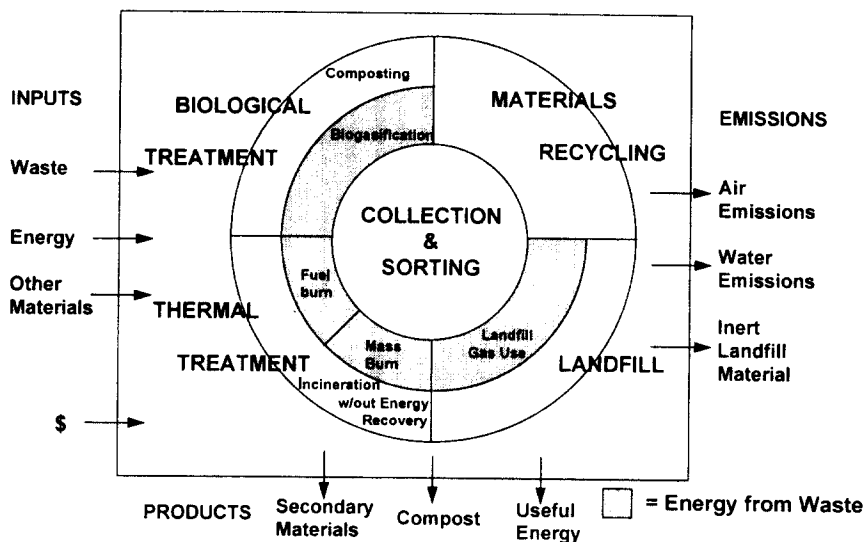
INPUTS

Waste

Energy

Other Materials

$

BIOLOGICAL TREATMENT

Composting

Biogasification

MATERIALS RECYCLING

COLLECTION & SORTING

Fuel burn

Mass Burn

Incineration w/out Energy Recovery

THERMAL TREATMENT

Landfill Gas Use

LANDFILL

EMISSIONS

Air Emissions

Water Emissions

Inert Landfill Material

PRODUCTS

Secondary Materials

Compost

Useful Energy

= Energy from Waste